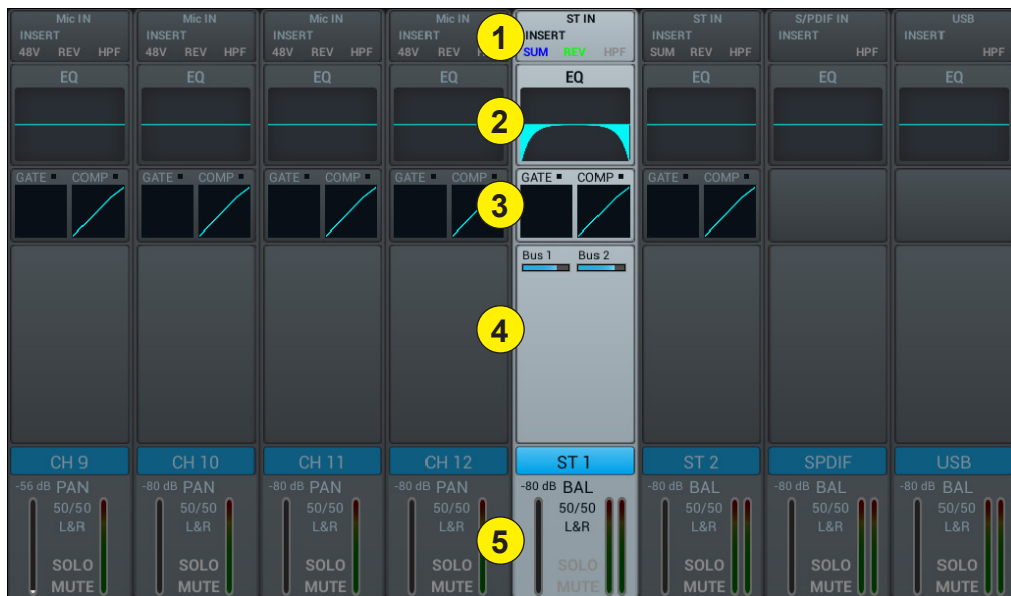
Mic IN
INSERT
48V REV HPF
EQ
GATE COMP
CH 9
-56 dB PAN
50/50
L&R
SOLO
MUTE

Mic IN
INSERT
48V REV HPF
EQ
GATE COMP
CH 10
-80 dB PAN
50/50
L&R
SOLO
MUTE

Mic IN
INSERT
48V REV HPF
EQ
GATE COMP
CH 11
-80 dB PAN
50/50
L&R
SOLO
MUTE

Mic IN
INSERT
48V REV
EQ
GATE COMP
CH 12
-80 dB PAN
50/50
L&R
SOLO
MUTE

ST IN
INSERT
SUM REV HPF
EQ
GATE COMP
Bus 1 Bus 2
ST 1
-80 dB BAL
50/50
L&R
SOLO
MUTE

ST IN
INSERT
SUM REV HPF
EQ
GATE COMP
ST 2
-80 dB BAL
50/50
L&R
SOLO
MUTE

S/PDIF IN
INSERT
HPF
EQ
SPDIF
-80 dB BAL
50/50
L&R
SOLO
MUTE

USB
INSERT
HPF
EQ
USB
-80 dB BAL
50/50
L&R
SOLO
MUTE

1
2
3
4
5